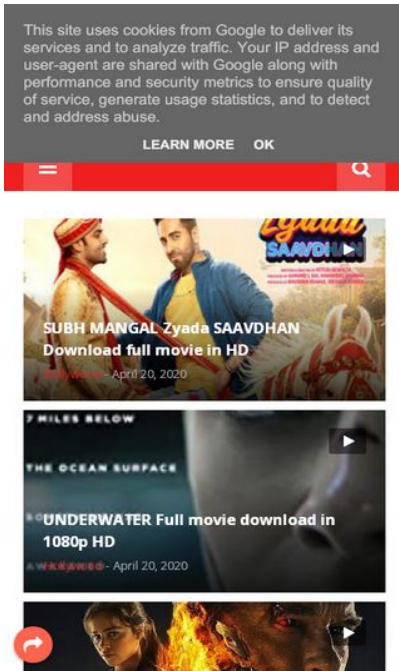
This site uses cookies from Google to deliver its services and to analyze traffic. Your IP address and user-agent are shared with Google along with performance and security metrics to ensure quality of service, generate usage statistics, and to detect and address abuse.

LEARN MORE OK

Zyada SAAVDHAN

SUBH MANGAL Zyada SAAVDHAN Download full movie in HD

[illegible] - April 20, 2020

7 MILES BELOW

THE OCEAN SURFACE

UNDERWATER Full movie download in 1080p HD

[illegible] - April 20, 2020